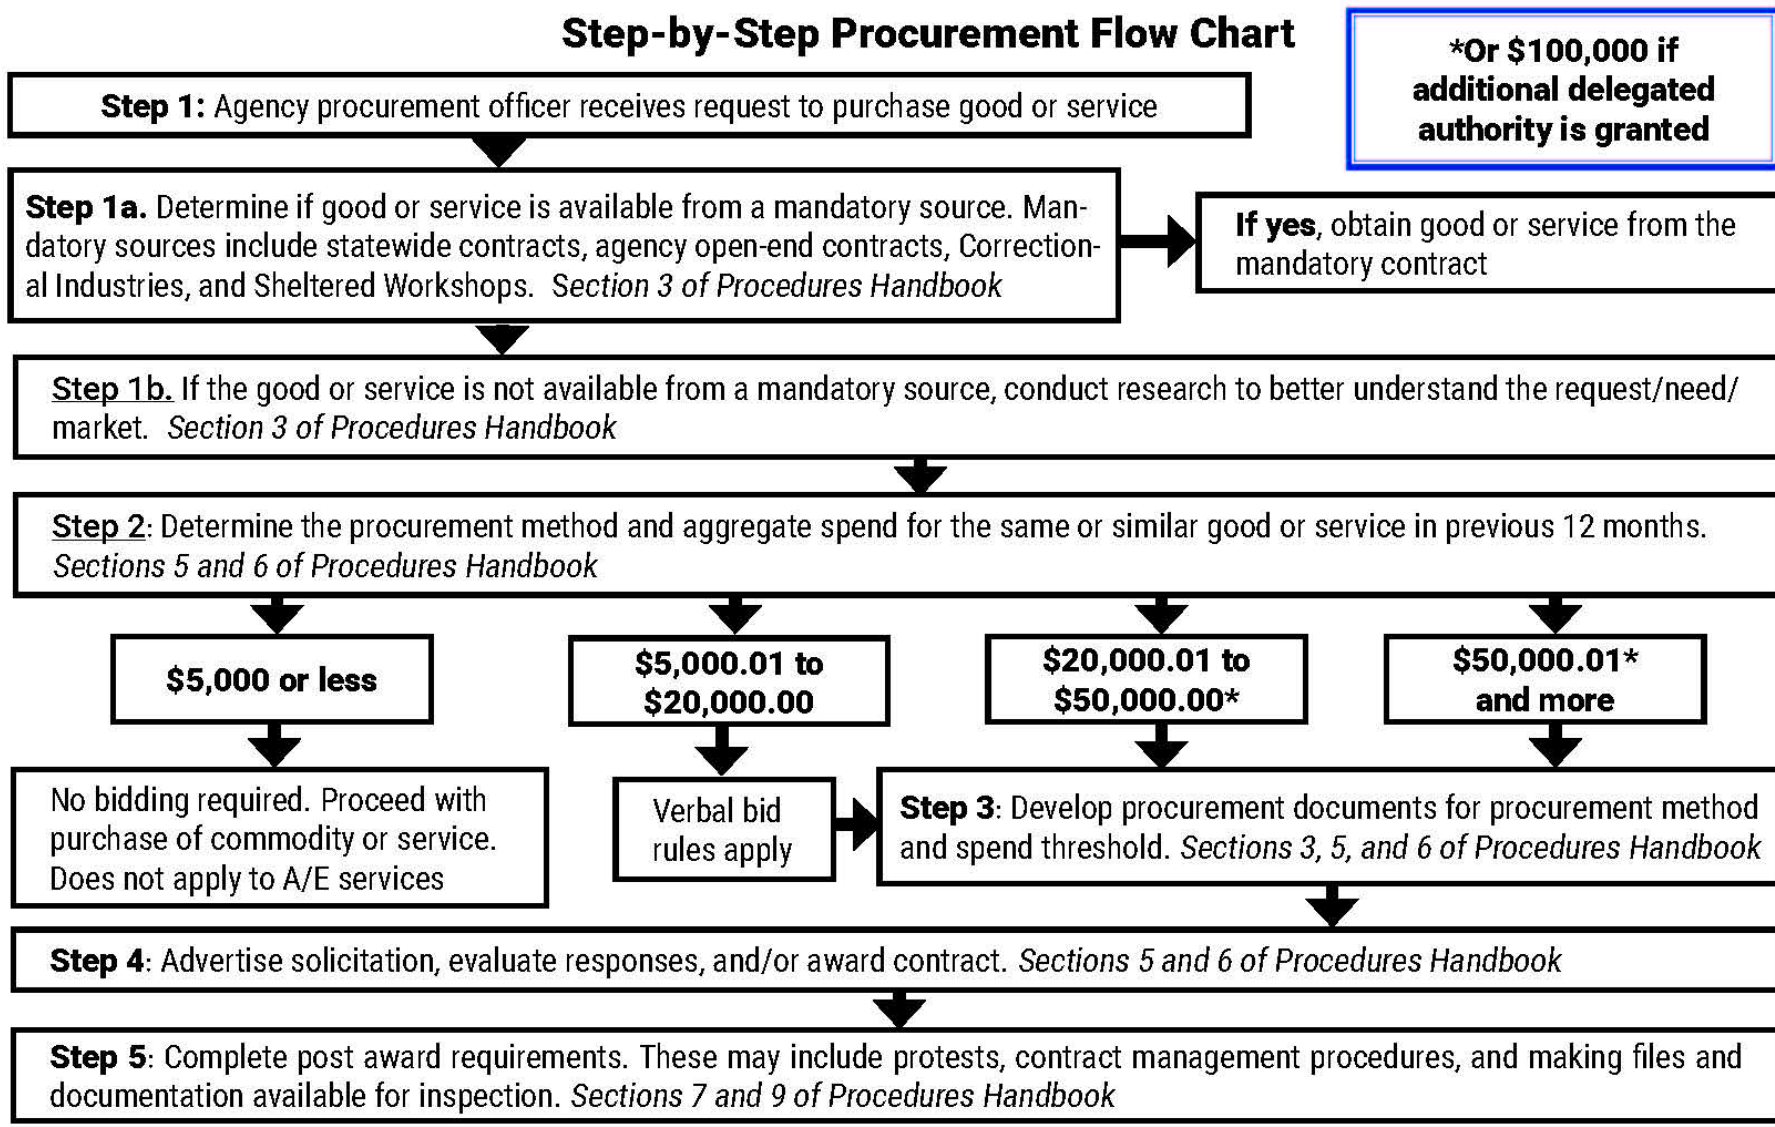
Step-by-Step Procurement Flow Chart

*Or $100,000 if additional delegated authority is granted

Step 1: Agency procurement officer receives request to purchase good or service

Step 1a. Determine if good or service is available from a mandatory source. Mandatory sources include statewide contracts, agency open-end contracts, Correctional Industries, and Sheltered Workshops. Section 3 of Procedures Handbook

If yes, obtain good or service from the mandatory contract

Step 1b. If the good or service is not available from a mandatory source, conduct research to better understand the request/need/market. Section 3 of Procedures Handbook

Step 2: Determine the procurement method and aggregate spend for the same or similar good or service in previous 12 months. Sections 5 and 6 of Procedures Handbook

$5,000 or less

$5,000.01 to $20,000.00

$20,000.01 to $50,000.00*

$50,000.01* and more

No bidding required. Proceed with purchase of commodity or service. Does not apply to A/E services

Verbal bid rules apply

Step 3: Develop procurement documents for procurement method and spend threshold. Sections 3, 5, and 6 of Procedures Handbook

Step 4: Advertise solicitation, evaluate responses, and/or award contract. Sections 5 and 6 of Procedures Handbook

Step 5: Complete post award requirements. These may include protests, contract management procedures, and making files and documentation available for inspection. Sections 7 and 9 of Procedures Handbook